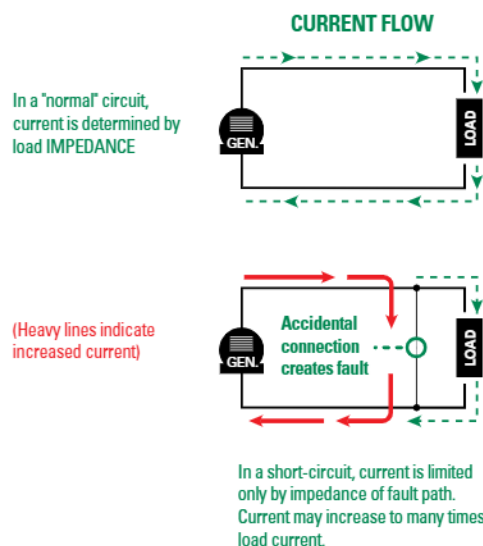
CURRENT FLOW

In a "normal" circuit, current is determined by load IMPEDANCE

GEN.

LOAD

(Heavy lines indicate increased current)

GEN.

Accidental connection creates fault

LOAD

In a short-circuit, current is limited only by impedance of fault path. Current may increase to many times load current.